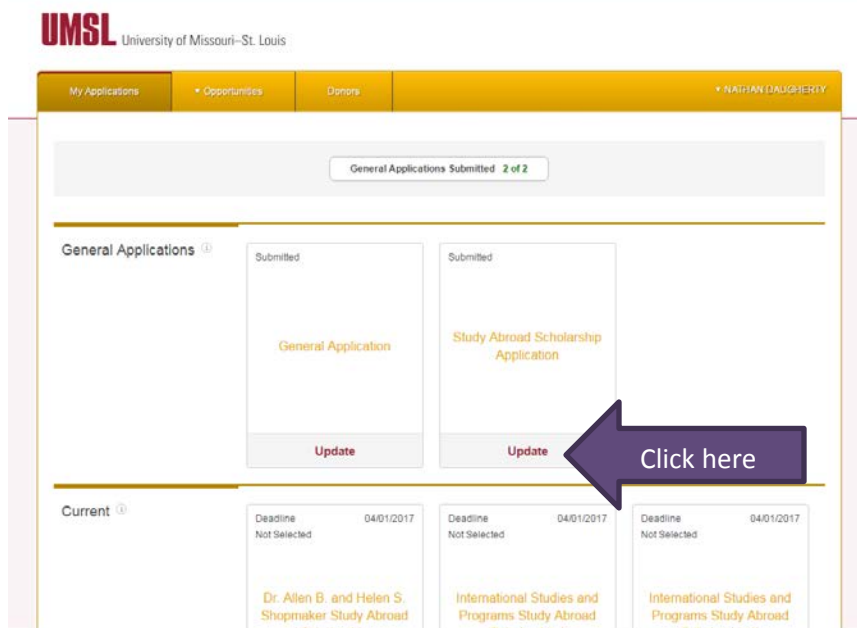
UMSL University of Missouri–St. Louis

My Applications ▾ Opportunities Donors ▾ NATHAN DAUGHERTY

General Applications Submitted 2 of 2

General Applications

Submitted

General Application

Update

Submitted

Study Abroad Scholarship Application

Update

Click here

Current

Deadline 04/01/2017
Not Selected

Dr. Allen B. and Helen S. Shopmaker Study Abroad

Deadline 04/01/2017
Not Selected

International Studies and Programs Study Abroad

Deadline 04/01/2017
Not Selected

International Studies and Programs Study Abroad